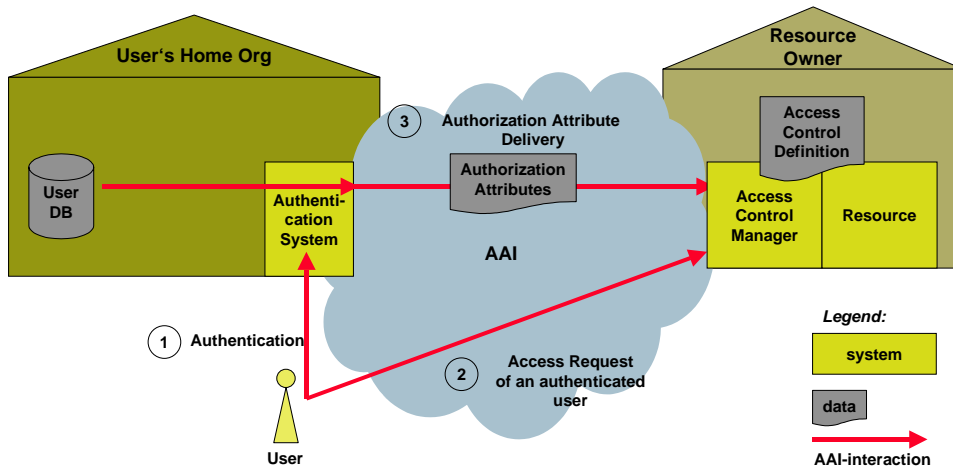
User's Home Org

User DB

Authentication System

Resource Owner

Access Control Definition

Access Control Manager

Resource

3 Authorization Attribute Delivery

Authorization Attributes

AAI

1 Authentication

2 Access Request of an authenticated user

User

Legend:

system

data

AAI-interaction